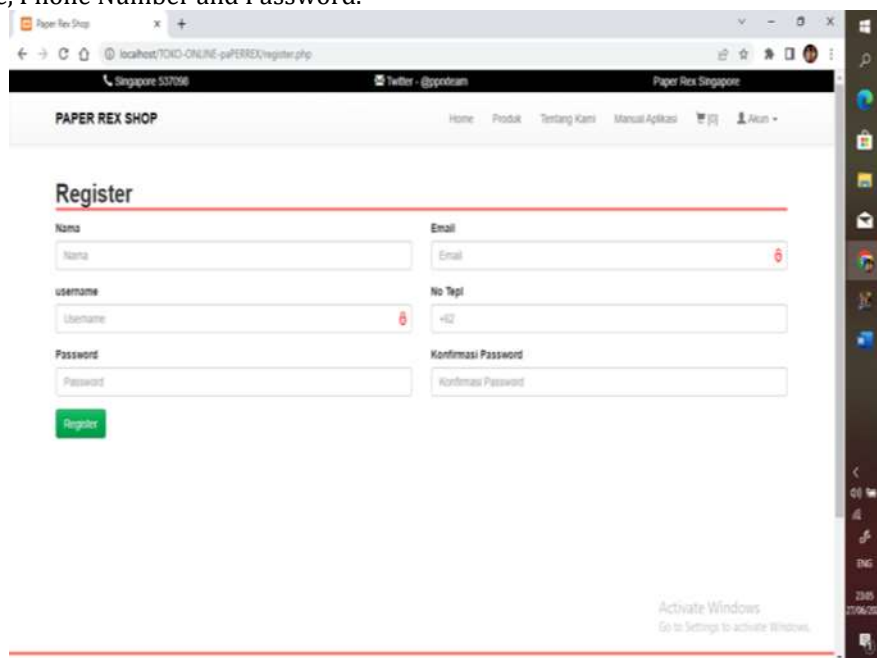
e, Phone Number and Password.

Paper Rex Shop
localhost/TOKO-ONLINE-paPERREX/register.php

Singapore 537098
Twitter - @ppnteam
Paper Rex Singapore

PAPER REX SHOP
Home Produk Tentang Kami Manual Aplikasi [0] Akun

Register

Nama
Nama

Email
Email

username
Username

No Tepl
+62

Password
Password

Konfirmasi Password
Konfirmasi Password

Register

Activate Windows
Go to Settings to activate Windows.

ENG
23:05
27/06/20